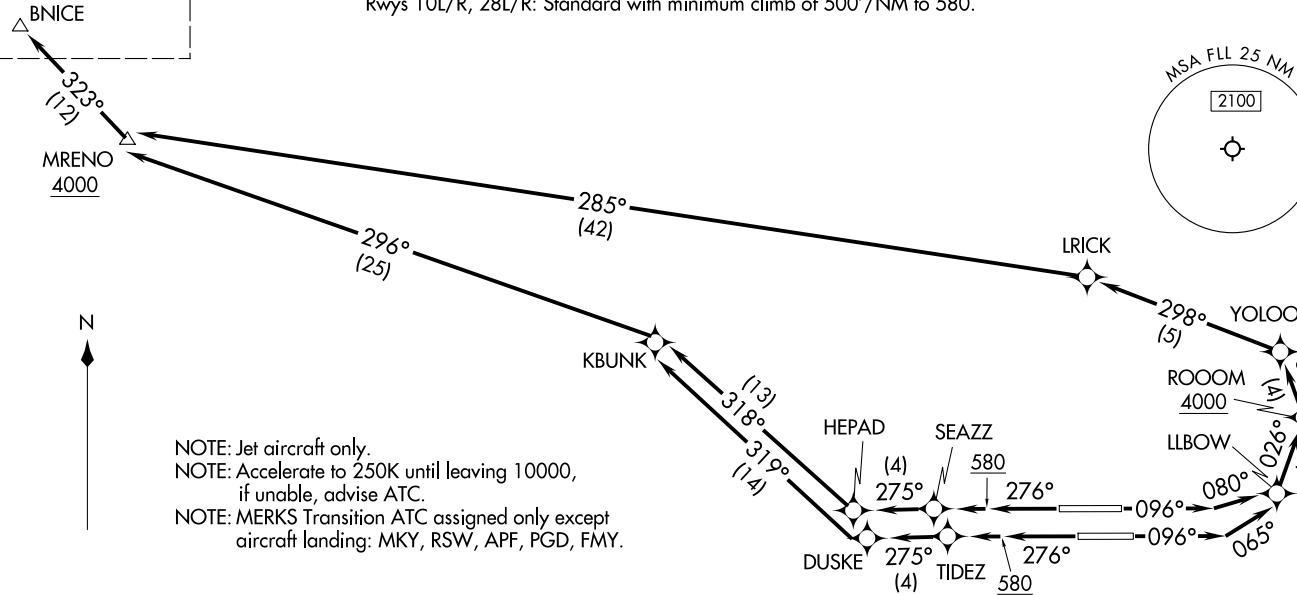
BNICE

Rwys 10L/R, 28L/R: Standard with minimum climb of 500'/NM to 580.

MSA FLL 25 NM

2100

323°
(12)

MRENO
4000

285°
(42)

296°
(25)

LRICK

298°
(5)

YOLOO

N

KBUNK

(13)
318°

319°
(14)

ROOOM
4000

(4)

LLBOW

026°

HEPAD

SEAZZ

(4)
275°

580

276°

096°

080°

NOTE: Jet aircraft only.
NOTE: Accelerate to 250K until leaving 10000, if unable, advise ATC.
NOTE: MERKS Transition ATC assigned only except aircraft landing: MKY, RSW, APF, PGD, FMY.

DUSKE

275°
(4)

TIDEZ

276°
580

096°

065°